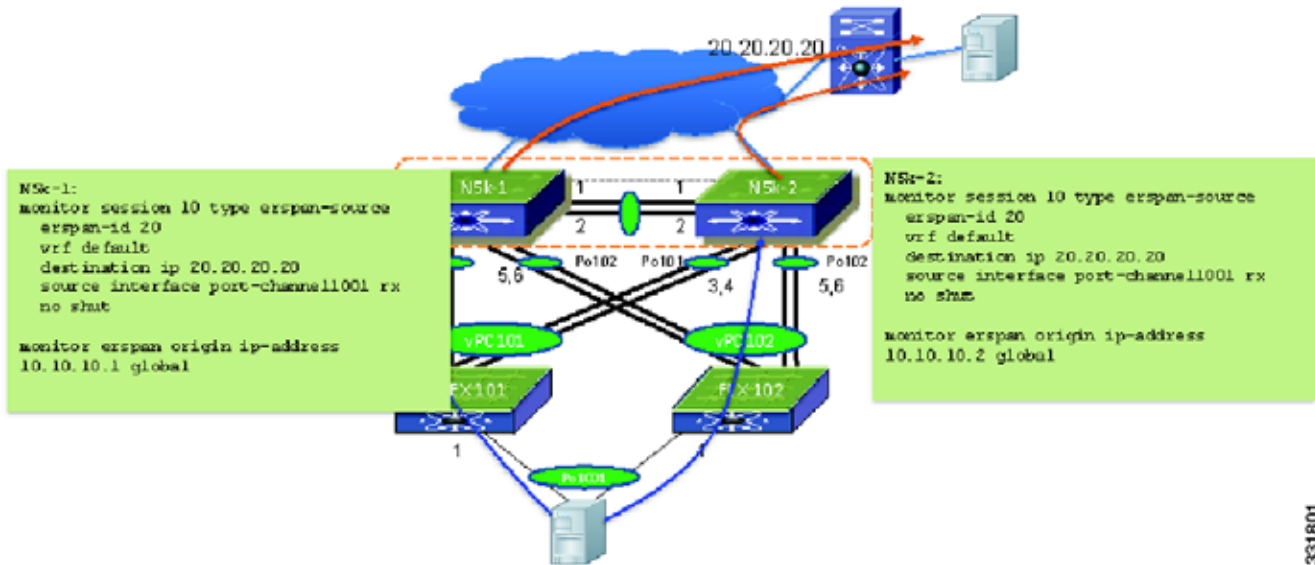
20.20.20.20

N5k-1:
monitor session 10 type erspan-source
erspan-id 20
vrf default
destination ip 20.20.20.20
source interface port-channel1001 rx
no shut

monitor erspan origin ip-address
10.10.10.1 global

N5k-1
1
1
N5k-2
2
2
5,6
Po102
Po101
3,4
Po102
5,6
vPC101
vPC102
FEX101
FEX102
1
1
Po1001

N5k-2:
monitor session 10 type erspan-source
erspan-id 20
vrf default
destination ip 20.20.20.20
source interface port-channel1001 rx
no shut

monitor erspan origin ip-address
10.10.10.2 global

331801